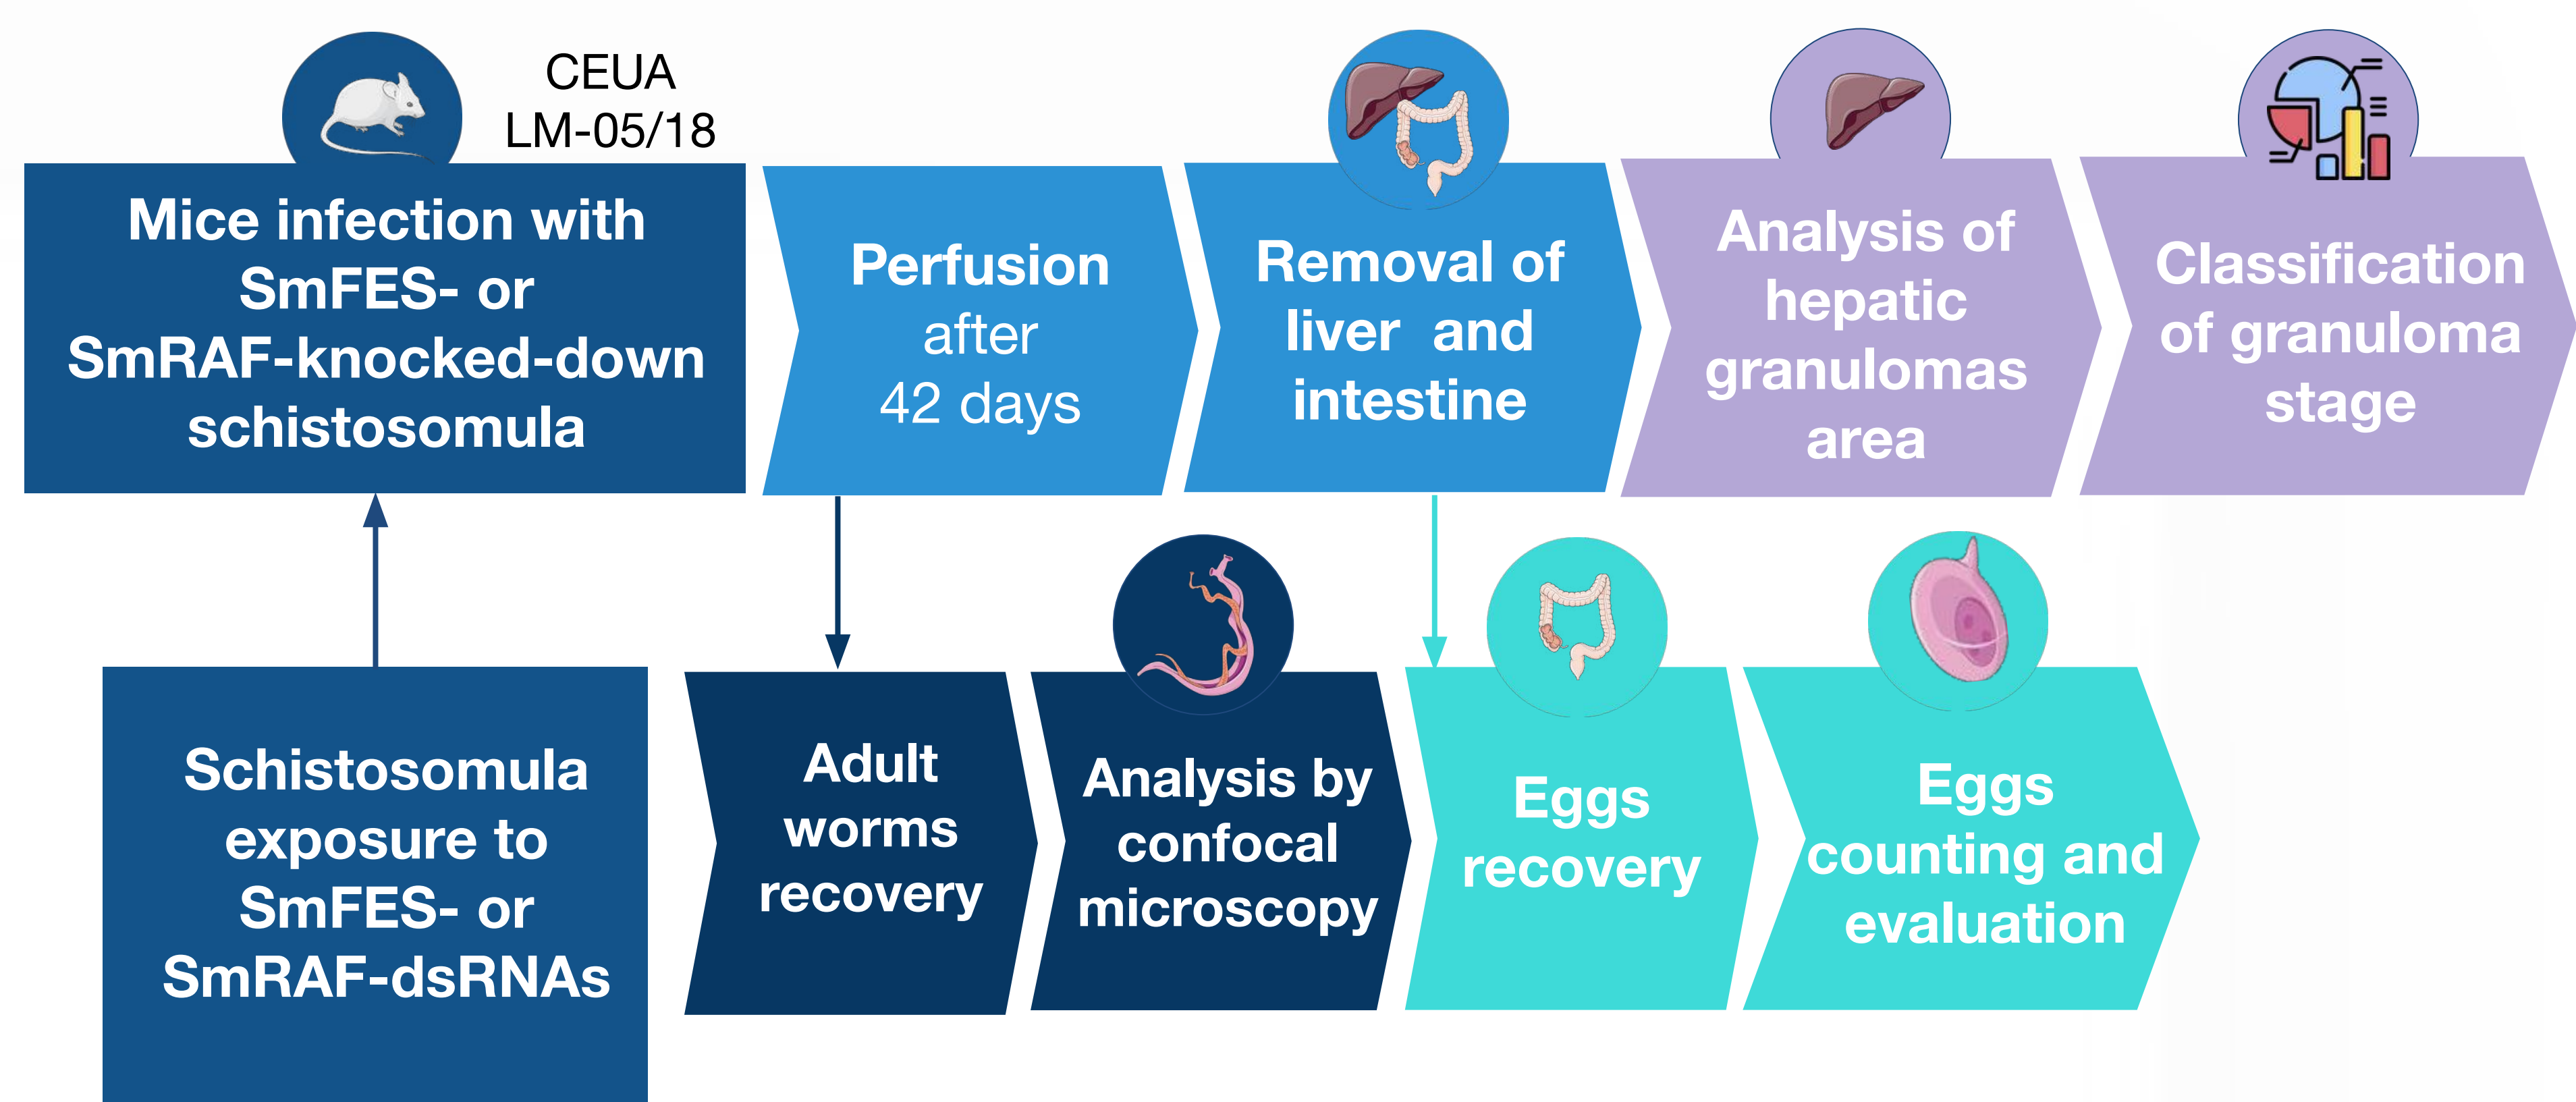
CEUA
LM-05/18

Mice infection with SmFES- or SmRAF-knocked-down schistosomula

Perfusion after 42 days

Removal of liver and intestine

Analysis of hepatic granulomas area

Classification of granuloma stage

Schistosomula exposure to SmFES- or SmRAF-dsRNAs

Adult worms recovery

Analysis by confocal microscopy

Eggs recovery

Eggs counting and evaluation